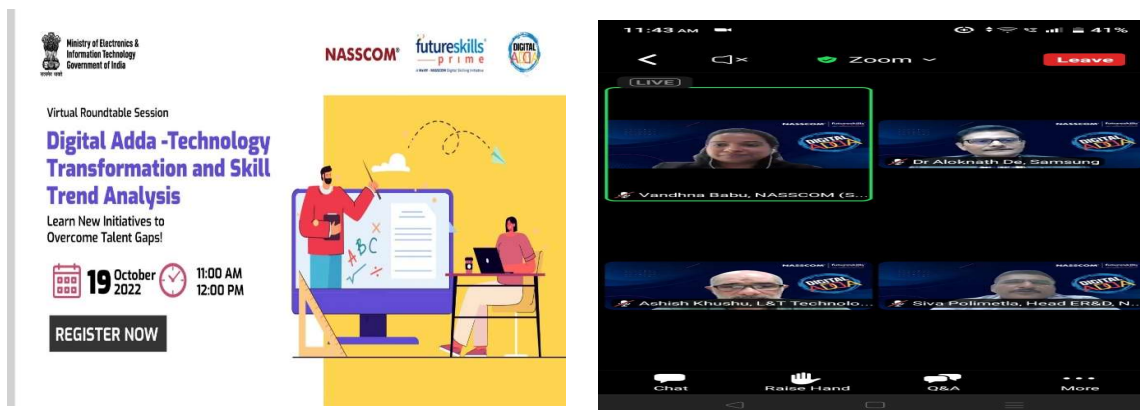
Ministry of Electronics & Information Technology Government of India

NASSCOM futureskills prime

DIGITAL ADDA

Virtual Roundtable Session

Digital Adda -Technology Transformation and Skill Trend Analysis

Learn New Initiatives to Overcome Talent Gaps!

19 October 2022

11:00 AM 12:00 PM

REGISTER NOW

ABC

11:43 AM

41%

Zoom

Leave

LIVE

Vandhna Babu, NASSCOM (S...

Dr Aloknath De, Samsung

Ashish Khushu, L&T Technolo...

Siva Polimetla, Head ER&D, N...

Chat

Raise Hand

Q&A

More